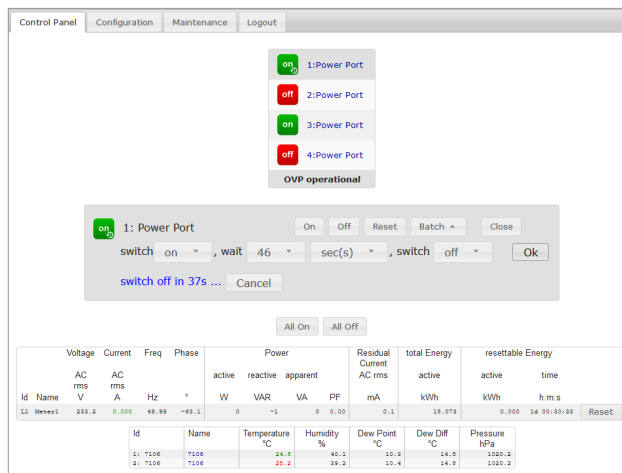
Control Panel | Configuration | Maintenance | Logout

on 1:Power Port
off 2:Power Port
on 3:Power Port
off 4:Power Port
OVP operational

on 1: Power Port
On | Off | Reset | Batch | Close
switch on, wait 46 sec(s), switch off | Ok
switch off in 37s ... | Cancel

All On | All Off

| | | Voltage | Current | Freq | Phase | Power | | | | Residual Current | total Energy | resettable Energy | | |
|---|---|---|---|---|---|---|---|---|---|---|---|---|---|---|
| | | AC rms | AC rms | | | active | reactive | apparent | | AC rms | active | active | time | |
| Id | Name | V | A | Hz | ° | W | VAR | VA | PF | mA | kWh | kWh | h:m:s | |
| L1 | Meter1 | 233.2 | 0.000 | 49.99 | -63.1 | 0 | -1 | 0 | 0.00 | 0.1 | 18.073 | 0.000 | 1d 00:30:33 | Reset |

| Id | Name | Temperature °C | Humidity % | Dew Point °C | Dew Diff °C | Pressure hPa |
|---|---|---|---|---|---|---|
| 1: 7106 | 7106 | 24.8 | 40.1 | 10.3 | 14.5 | 1020.2 |
| 2: 7106 | 7106 | 25.2 | 39.2 | 10.4 | 14.8 | 1020.2 |